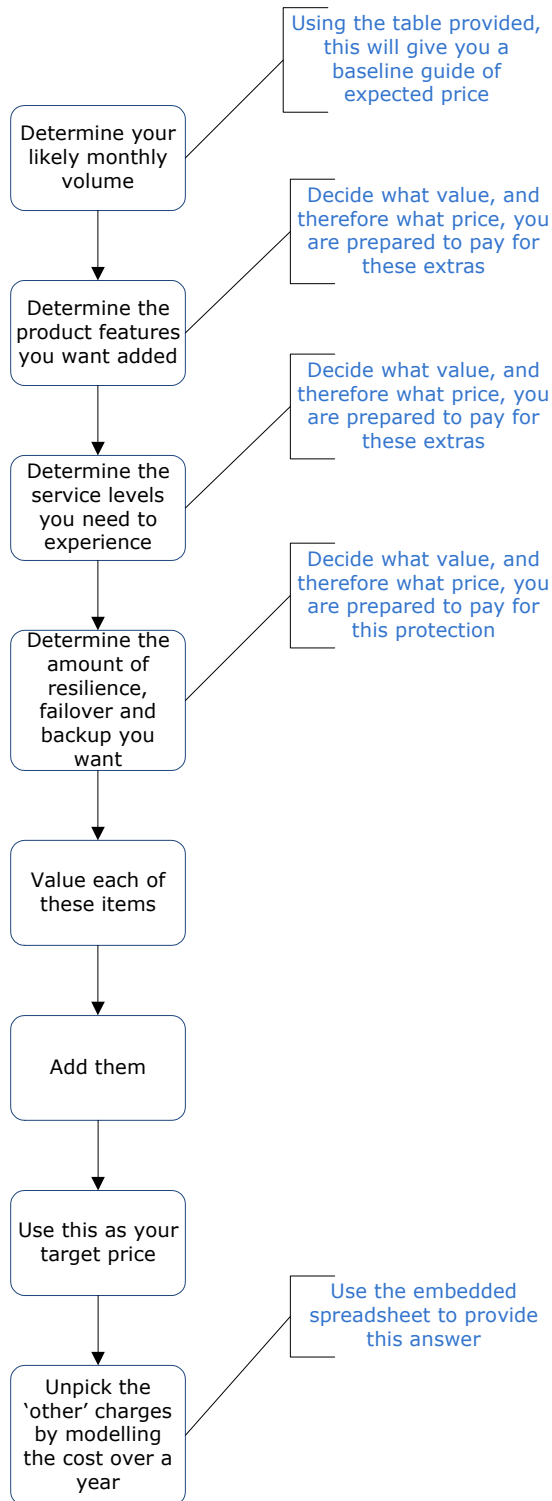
Using the table provided, this will give you a baseline guide of expected price

Determine your likely monthly volume

Decide what value, and therefore what price, you are prepared to pay for these extras

Determine the product features you want added

Decide what value, and therefore what price, you are prepared to pay for these extras

Determine the service levels you need to experience

Decide what value, and therefore what price, you are prepared to pay for this protection

Determine the amount of resilience, failover and backup you want

Value each of these items

Add them

Use this as your target price

Use the embedded spreadsheet to provide this answer

Unpick the 'other' charges by modelling the cost over a year